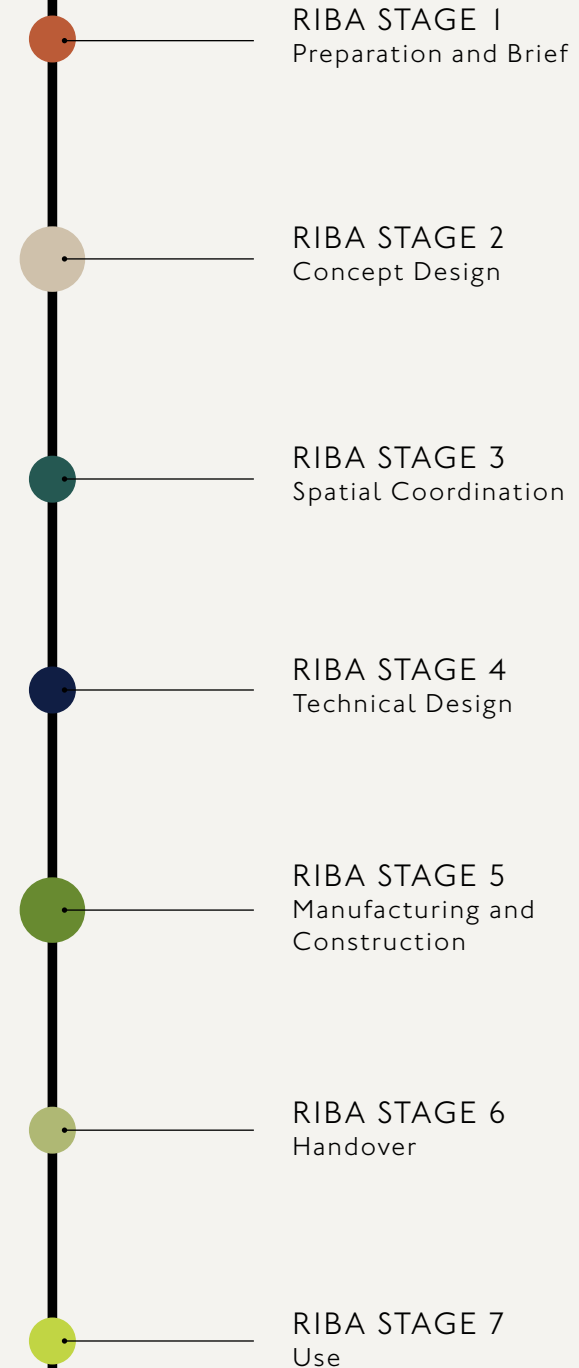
RIBA STAGE 1
Preparation and Brief

RIBA STAGE 2
Concept Design

RIBA STAGE 3
Spatial Coordination

RIBA STAGE 4
Technical Design

RIBA STAGE 5
Manufacturing and Construction

RIBA STAGE 6
Handover

RIBA STAGE 7
Use